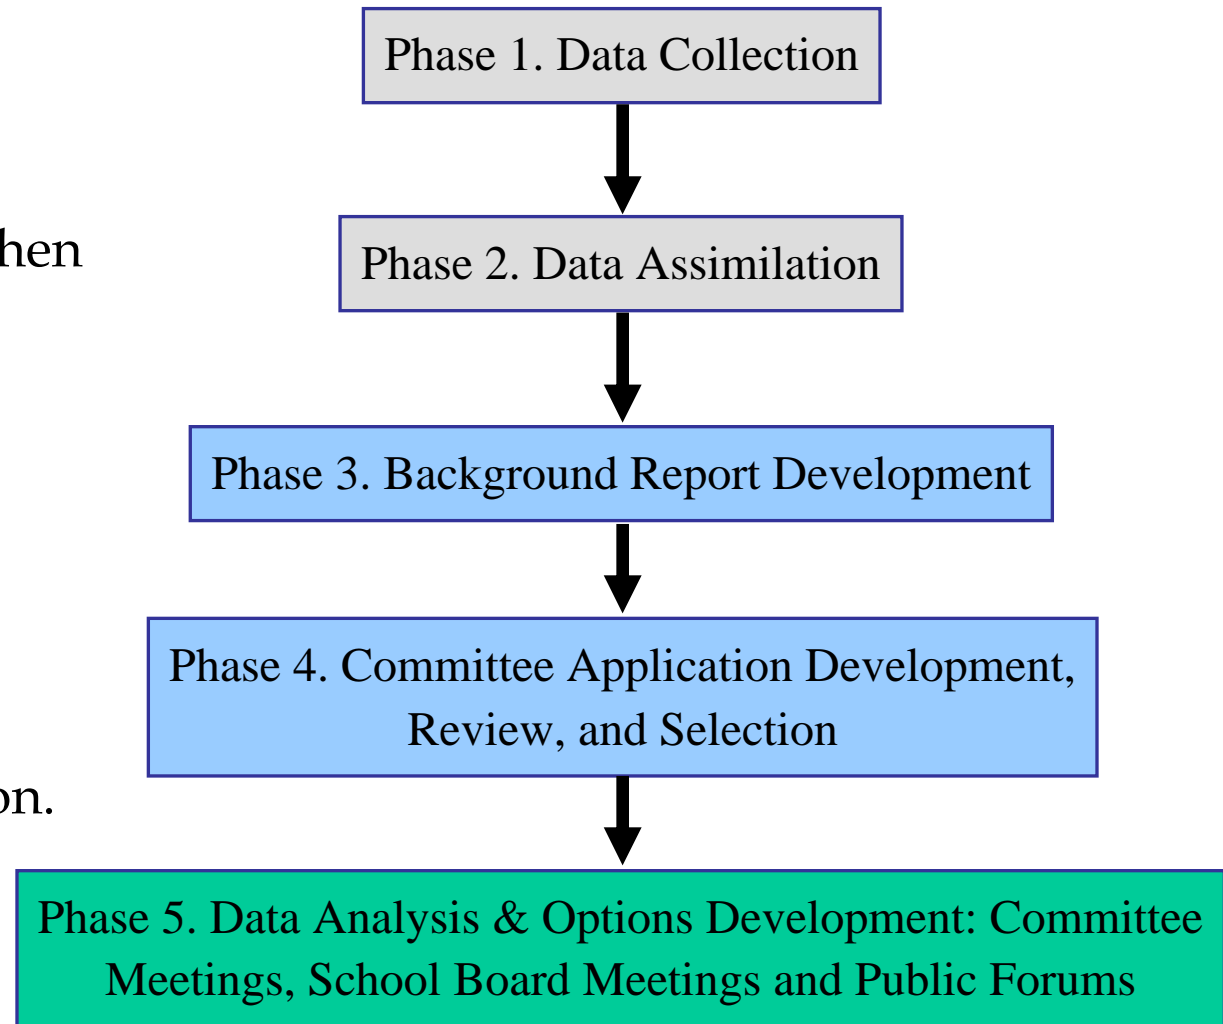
Phase 1. Data Collection

hen

Phase 2. Data Assimilation

Phase 3. Background Report Development

Phase 4. Committee Application Development, Review, and Selection

on.

Phase 5. Data Analysis & Options Development: Committee Meetings, School Board Meetings and Public Forums